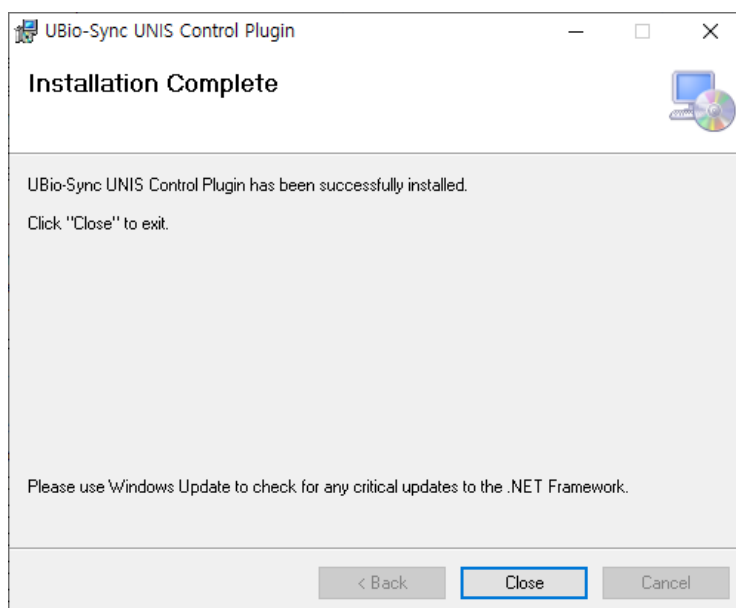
UBio-Sync UNIS Control Plugin

Installation Complete

UBio-Sync UNIS Control Plugin has been successfully installed.

Click "Close" to exit.

Please use Windows Update to check for any critical updates to the .NET Framework.

< Back Close Cancel